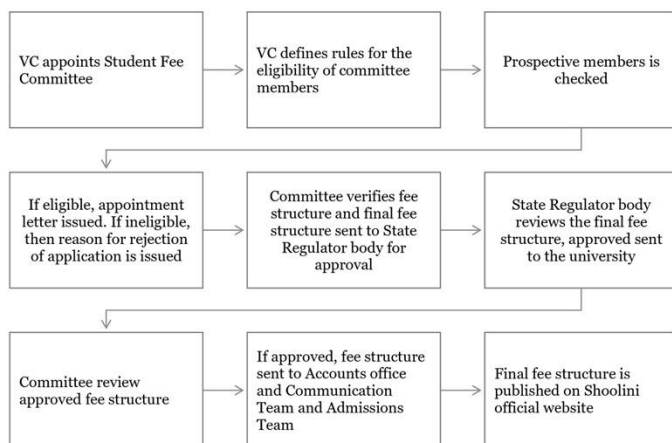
VC appoints Student Fee Committee

VC defines rules for the eligibility of committee members

Prospective members is checked

If eligible, appointment letter issued. If ineligible, then reason for rejection of application is issued

Committee verifies fee structure and final fee structure sent to State Regulator body for approval

State Regulator body reviews the final fee structure, approved sent to the university

Committee review approved fee structure

If approved, fee structure sent to Accounts office and Communication Team and Admissions Team

Final fee structure is published on Shoolini official website